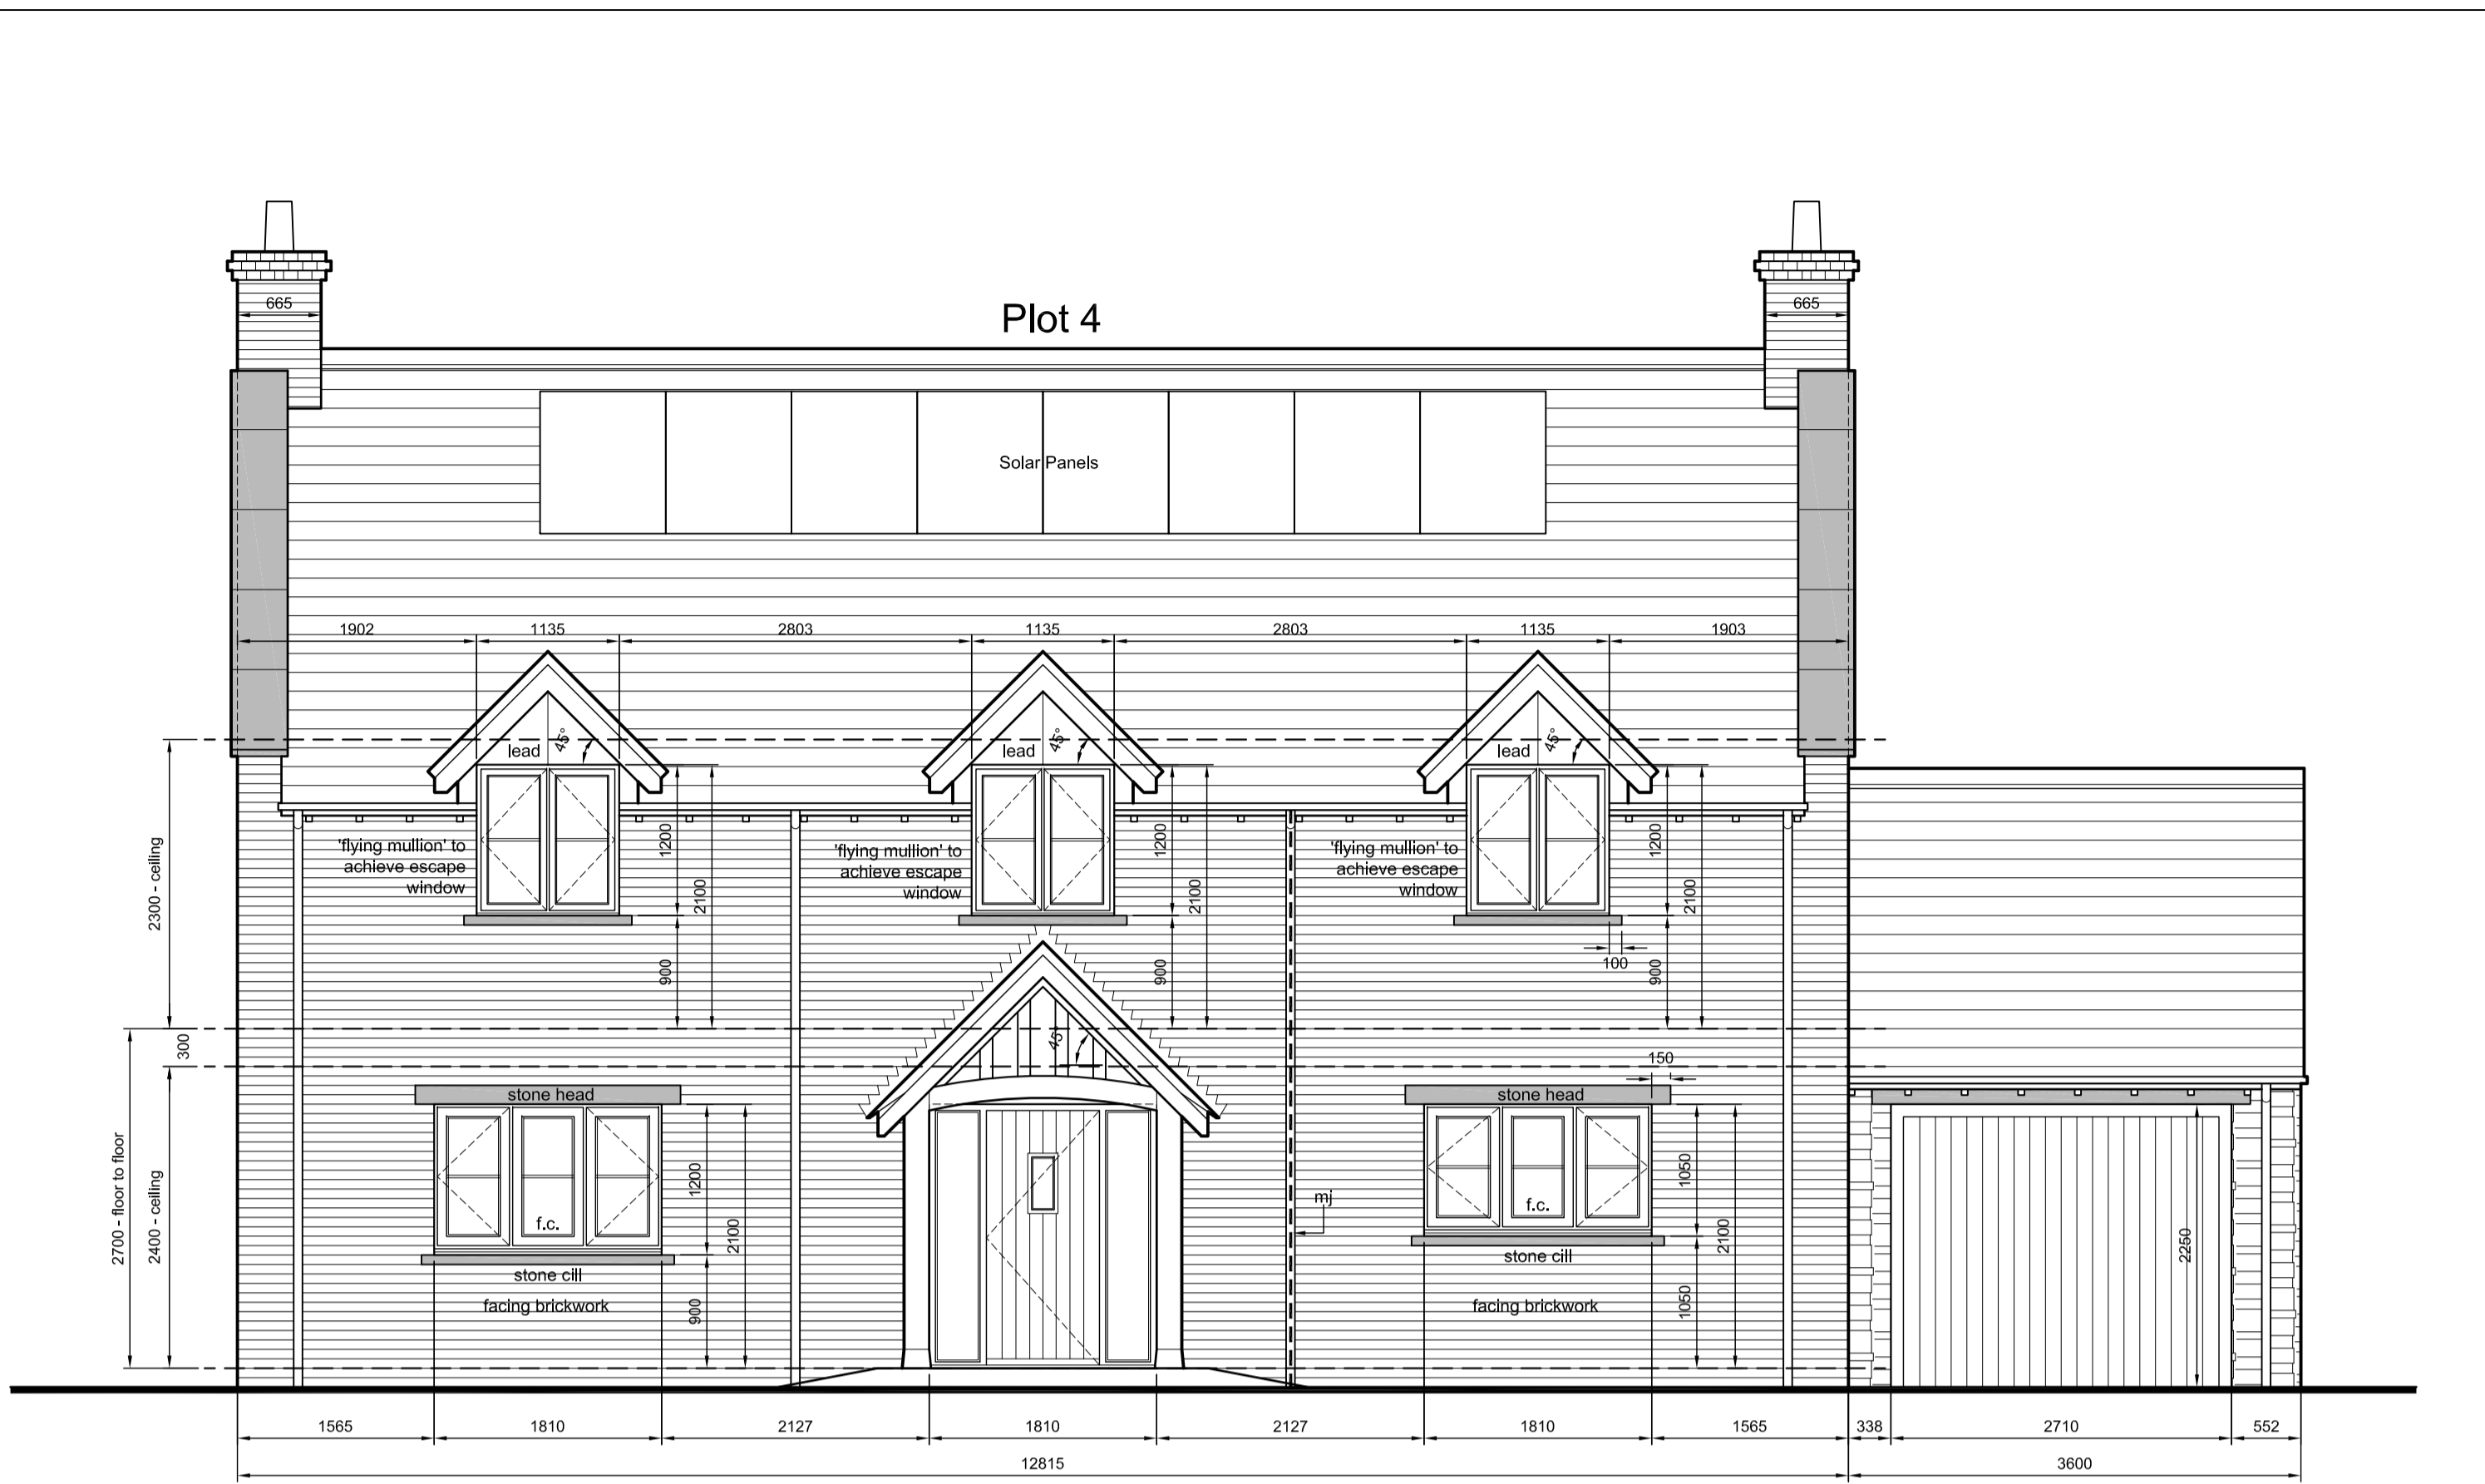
Plot 4

665

665

Solar Panels

1902 1135 2803 1135 2803 1135 1903

lead 45°

lead 45°

lead 45°

'flying mullion' to achieve escape window

'flying mullion' to achieve escape window

'flying mullion' to achieve escape window

1200
2100
900

1200
2100
900

1200
2100
900

100

2300 - ceiling

300

2700 - floor to floor

2400 - ceiling

45°

150

stone head

stone head

f.c.

f.c.

1200
2100
900

1050
2100
1050

mj

stone cill

stone cill

facing brickwork

facing brickwork

2250

1565 1810 2127 1810 2127 1810 1565 338 2710 552

12815

3600